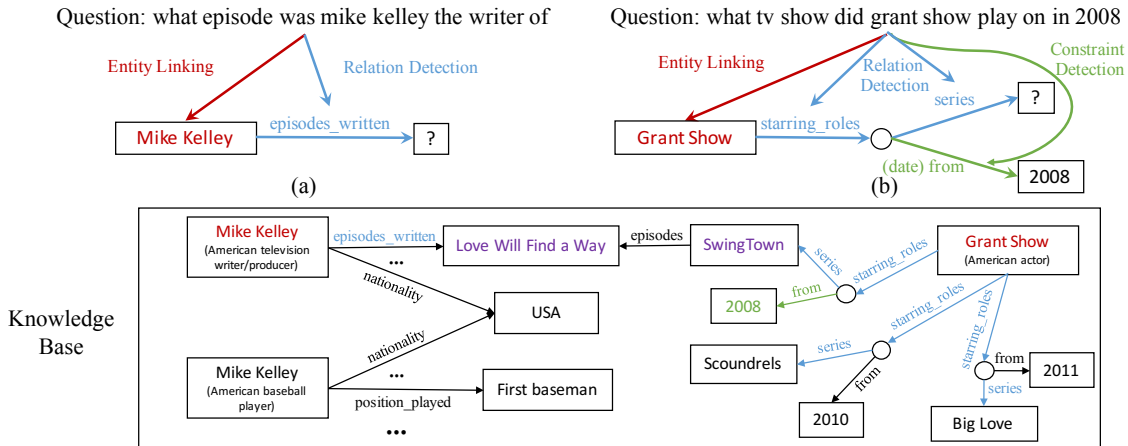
Question: what episode was mike kelley the writer of

Entity Linking

Relation Detection

Mike Kelley

episodes_written

?

(a)

Question: what tv show did grant show play on in 2008

Entity Linking

Relation Detection

Constraint Detection

series

?

Grant Show

starring_roles

(date) from

2008

(b)

Knowledge Base

Mike Kelley (American television writer/producer)

episodes_written

Love Will Find a Way

episodes

SwingTown

series

starring_roles

Grant Show (American actor)

...

nationality

USA

from

2008

starring_roles

nationality

Mike Kelley (American baseball player)

...

First baseman

position_played

...

Scoundrels

series

from

2010

starring_roles

from

2011

series

Big Love